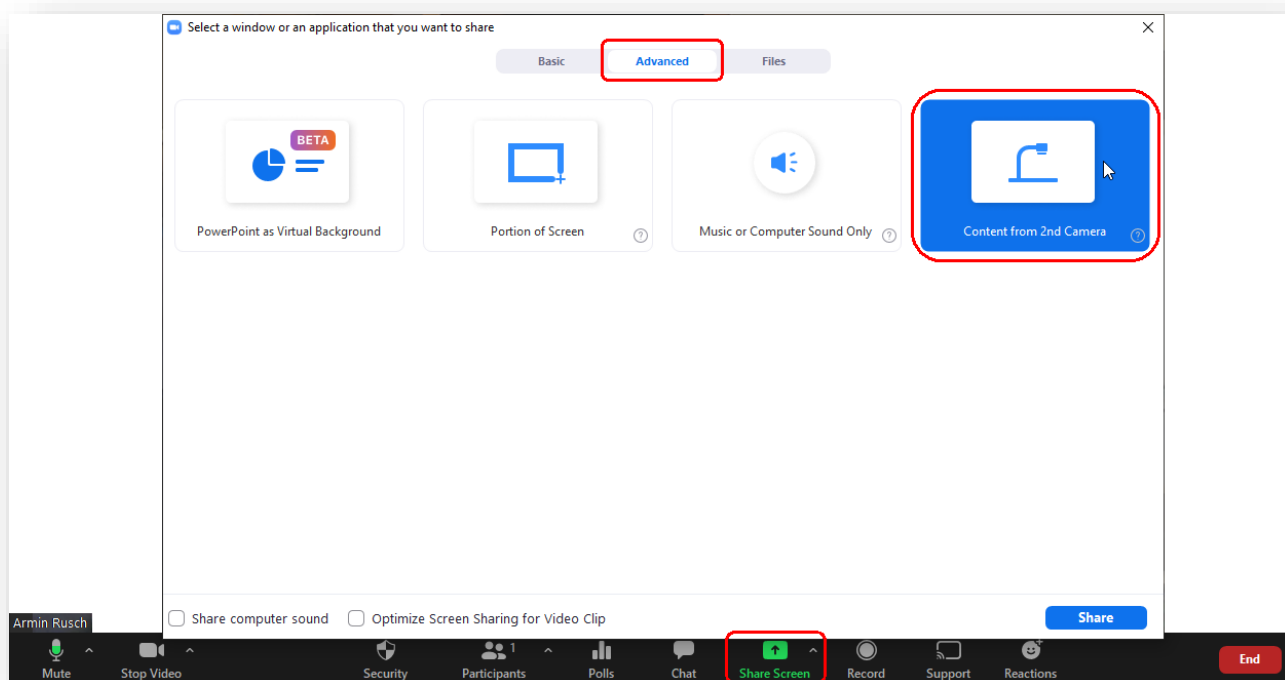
Select a window or an application that you want to share

Basic
Advanced
Files

BETA
PowerPoint as Virtual Background

Portion of Screen
?

Music or Computer Sound Only
?

Content from 2nd Camera
?

Share computer sound
Optimize Screen Sharing for Video Clip
Share

Armin Rusch
Mute
Stop Video
Security
1
Participants
Polls
Chat
Share Screen
Record
Support
Reactions
End